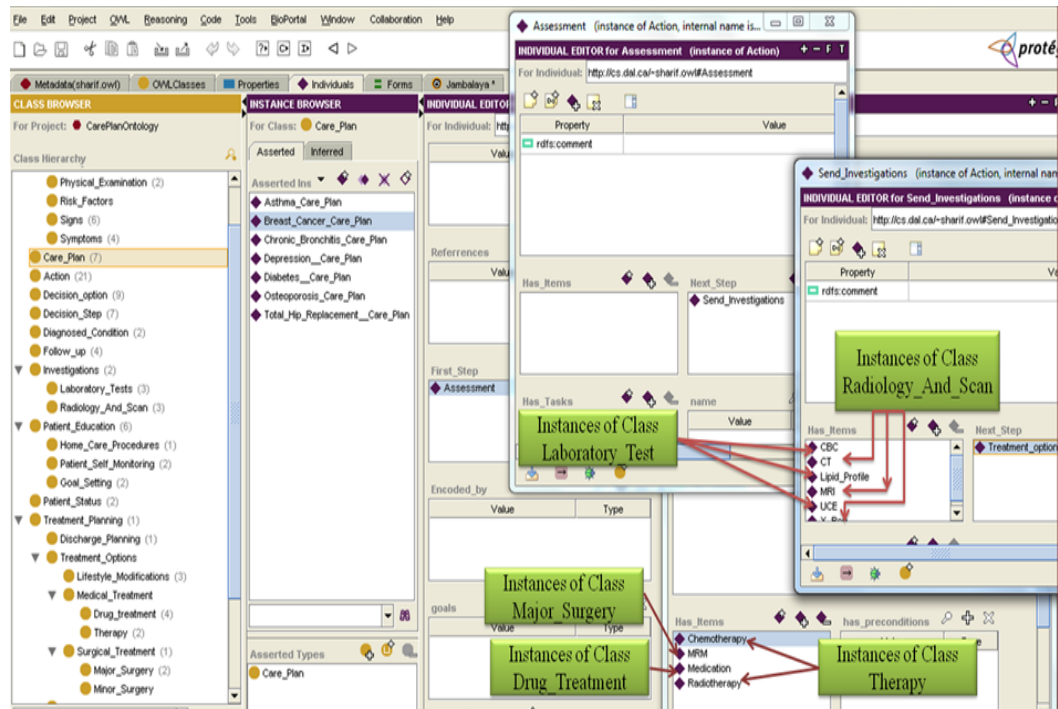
File Edit Project OWL Reasoning Code Tools BioPortal Window Collaboration Help

Metadata(sharif.owl) OWLClasses Properties Individuals Forms Jambalaya *

CLASS BROWSER
For Project: CarePlanOntology
Class Hierarchy
Physical_Examination (2)
Risk_Factors
Signs (6)
Symptoms (4)
Care_Plan (7)
Action (21)
Decision_option (9)
Decision_Step (7)
Diagnosed_Condition (2)
Follow_up (4)
Investigations (2)
Laboratory_Tests (3)
Radiology_And_Scan (3)
Patient_Education (6)
Home_Care_Procedures (1)
Patient_Self_Monitoring (2)
Goal_Setting (2)
Patient_Status (2)
Treatment_Planning (1)
Discharge_Planning (1)
Treatment_Options
Lifestyle_Modifications (3)
Medical_Treatment
Drug_treatment (4)
Therapy (2)
Surgical_Treatment (1)
Major_Surgery (2)
Minor_Surgery

INSTANCE BROWSER
For Class: Care_Plan
Asserted Inferred
Asserted Ins
Asthma_Care_Plan
Breast_Cancer_Care_Plan
Chronic_Bronchitis_Care_Plan
Depression__Care_Plan
Diabetes__Care_Plan
Osteoporosis_Care_Plan
Total_Hip_Replacement__Care_Plan
Asserted Types
Care_Plan

INDIVIDUAL EDITOR
For Individual: http
Value
Referrences
Value
First_Step
Assessment
Encoded_by
Value Type
goals
Value Type
Has_Items
Chemotherapy
MRM
Medication
Radiotherapy
has_preconditions

Assessment (instance of Action, internal name is
INDIVIDUAL EDITOR for Assessment (instance of Action)
For Individual: http://cs.dal.ca/~sharif.owl#Assessment
Property Value
rdfs:comment
Has_Items
Next_Step
Send_Investigations
Has_Tasks
name
Value

Send_Investigations (instance of Action, internal nam
INDIVIDUAL EDITOR for Send_Investigations (instance o
For Individual: http://cs.dal.ca/~sharif.owl#Send_Investigatio
Property Va
rdfs:comment
Has_Items
CBC
CT
Lipid_Profile
MRI
UCE
Next_Step
Treatment_option

Instances of Class Radiology_And_Scan
Instances of Class Laboratory_Test
Instances of Class Major_Surgery
Instances of Class Drug_Treatment
Instances of Class Therapy

proté